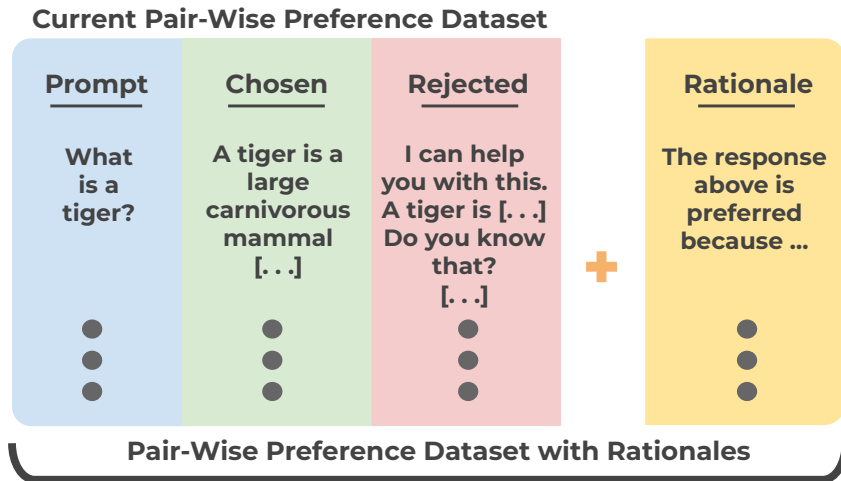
Current Pair-Wise Preference Dataset

Prompt

What is a tiger?

Chosen

A tiger is a large carnivorous mammal [. . .]

Rejected

I can help you with this. A tiger is [. . .] Do you know that? [. . .]

Rationale

The response above is preferred because ...

Pair-Wise Preference Dataset with Rationales